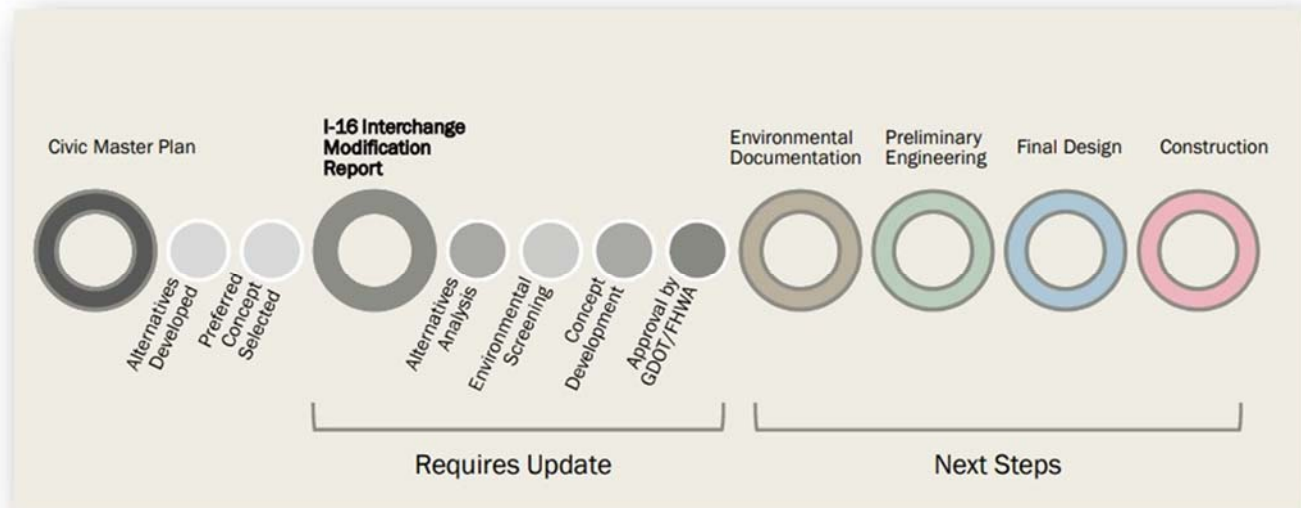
Civic Master Plan

Alternatives Developed

Preferred Concept Selected

I-16 Interchange Modification Report

Alternatives Analysis

Environmental Screening

Concept Development

Approval by GDOT/FHWA

Requires Update

Environmental Documentation

Preliminary Engineering

Final Design

Construction

Next Steps